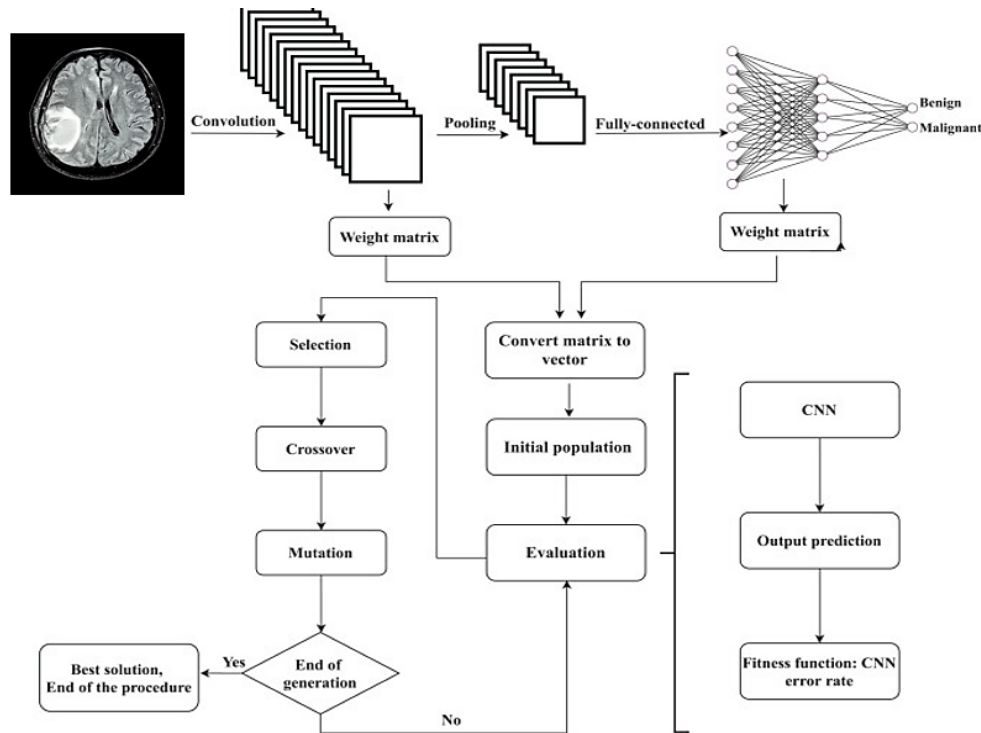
Convolution

Pooling

Fully-connected

Benign

Malignant

Weight matrix

Weight matrix

Selection

Convert matrix to vector

Crossover

Initial population

CNN

Mutation

Evaluation

Output prediction

Best solution, End of the procedure

Yes

End of generation

Fitness function: CNN error rate

No